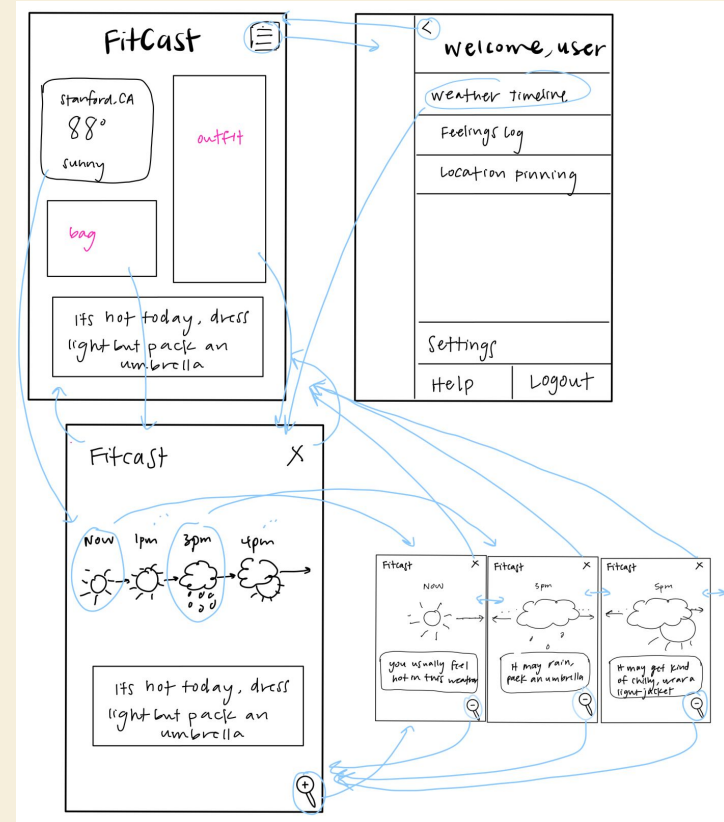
FitCast

Stanford, CA
88°
sunny

outfit

bag

Its hot today, dress light but pack an umbrella

<
welcome, user
weather timeline
Feelings log
Location pinning

Settings
Help
Logout

Fitcast
X

Now
1pm
3pm
4pm

Its hot today, dress light but pack an umbrella

Fitcast
X
Now
you usually feel hot in this weather

Fitcast
X
3pm
It may rain, pack an umbrella

Fitcast
X
5pm
It may get kind of chilly, wear a light jacket